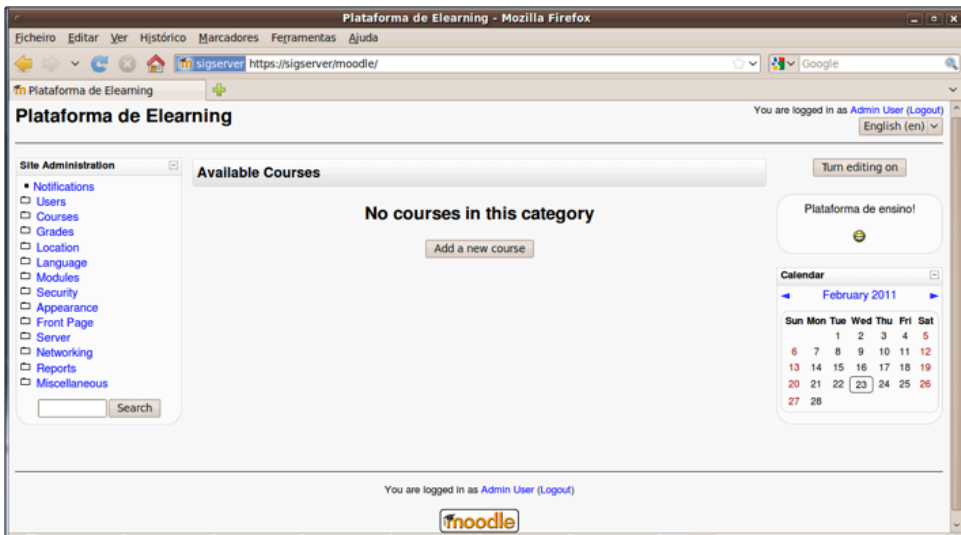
Plataforma de Elearning - Mozilla Firefox

Ficheiro Editar Ver Histórico Marcadores Ferramentas Ajuda

sigserver https://sigserver/moodle/

Google

Plataforma de Elearning

Plataforma de Elearning

You are logged in as Admin User (Logout)

English (en)

Site Administration

- Notifications
- Users
- Courses
- Grades
- Location
- Language
- Modules
- Security
- Appearance
- Front Page
- Server
- Networking
- Reports
- Miscellaneous

Search

Available Courses

No courses in this category

Add a new course

Turn editing on

Plataforma de ensino!

Calendar

February 2011

| Sun | Mon | Tue | Wed | Thu | Fri | Sat |
|---|---|---|---|---|---|---|
| | | 1 | 2 | 3 | 4 | 5 |
| 6 | 7 | 8 | 9 | 10 | 11 | 12 |
| 13 | 14 | 15 | 16 | 17 | 18 | 19 |
| 20 | 21 | 22 | 23 | 24 | 25 | 26 |
| 27 | 28 | | | | | |

You are logged in as Admin User (Logout)

moodle